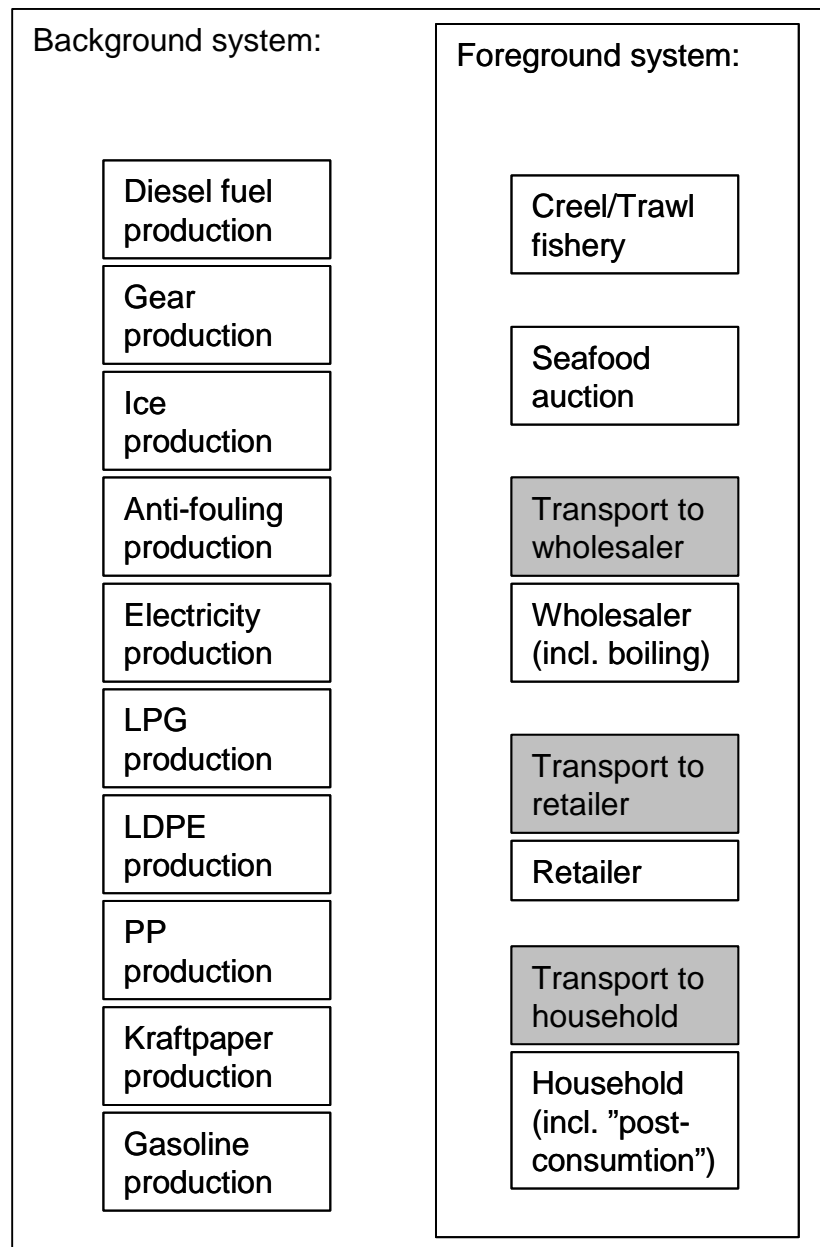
Background system:

Diesel fuel production

Gear production

Ice production

Anti-fouling production

Electricity production

LPG production

LDPE production

PP production

Kraftpaper production

Gasoline production

Foreground system:

Creel/Trawl fishery

Seafood auction

Transport to wholesaler

Wholesaler (incl. boiling)

Transport to retailer

Retailer

Transport to household

Household (incl. ”post-consumtion”)